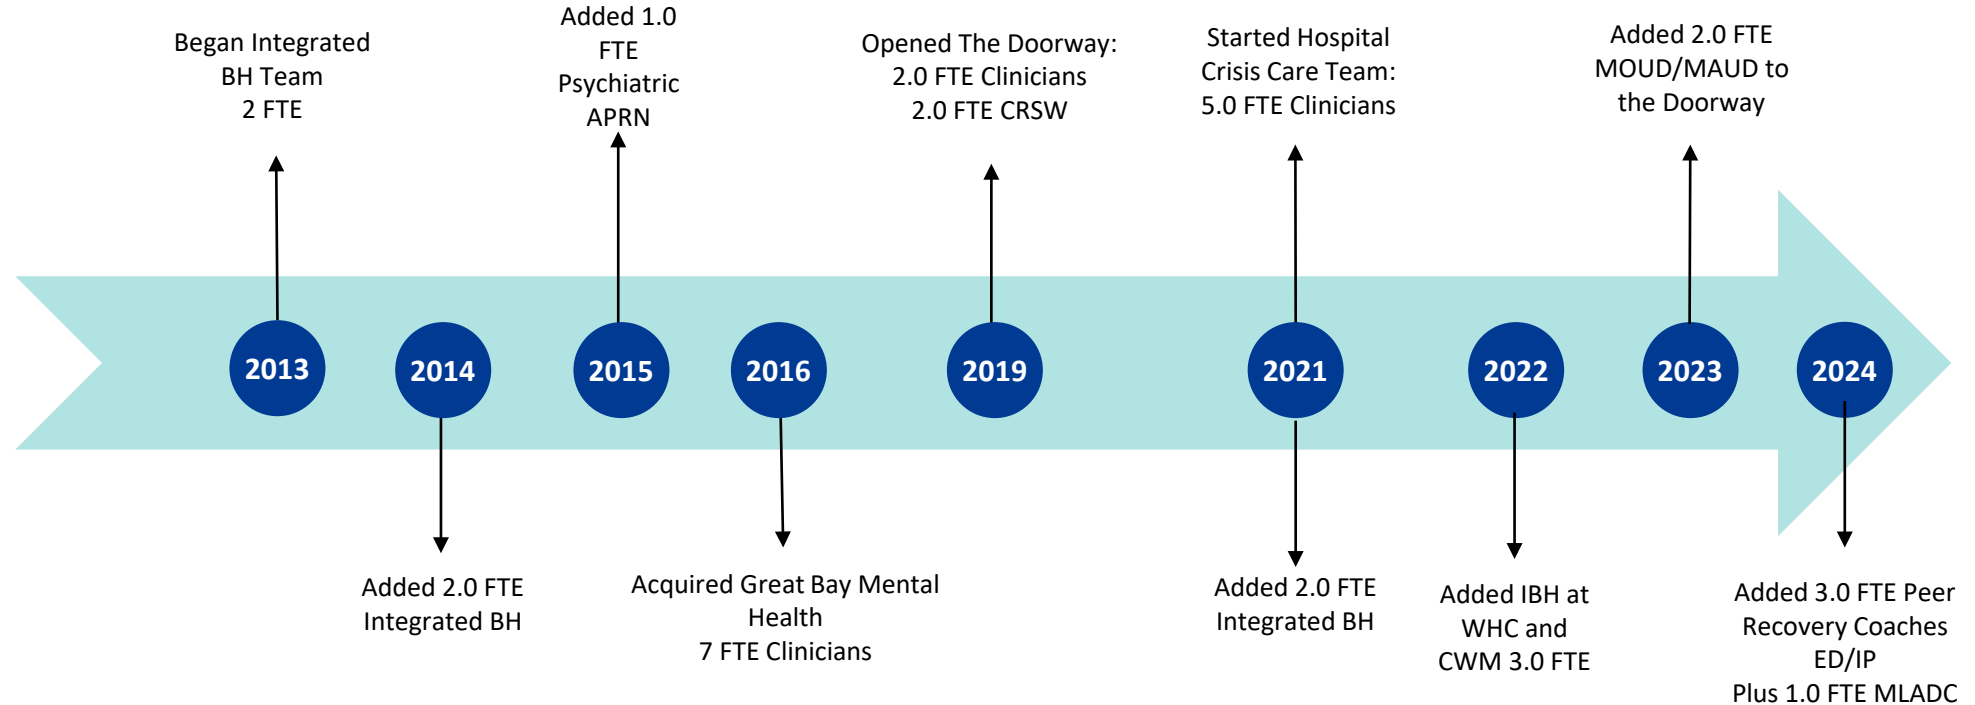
Began Integrated BH Team 2 FTE

Added 1.0 FTE Psychiatric APRN

Opened The Doorway: 2.0 FTE Clinicians 2.0 FTE CRSW

Started Hospital Crisis Care Team: 5.0 FTE Clinicians

Added 2.0 FTE MOUD/MAUD to the Doorway

2013

2014

2015

2016

2019

2021

2022

2023

2024

Added 2.0 FTE Integrated BH

Acquired Great Bay Mental Health 7 FTE Clinicians

Added 2.0 FTE Integrated BH

Added IBH at WHC and CWM 3.0 FTE

Added 3.0 FTE Peer Recovery Coaches ED/IP Plus 1.0 FTE MLADC